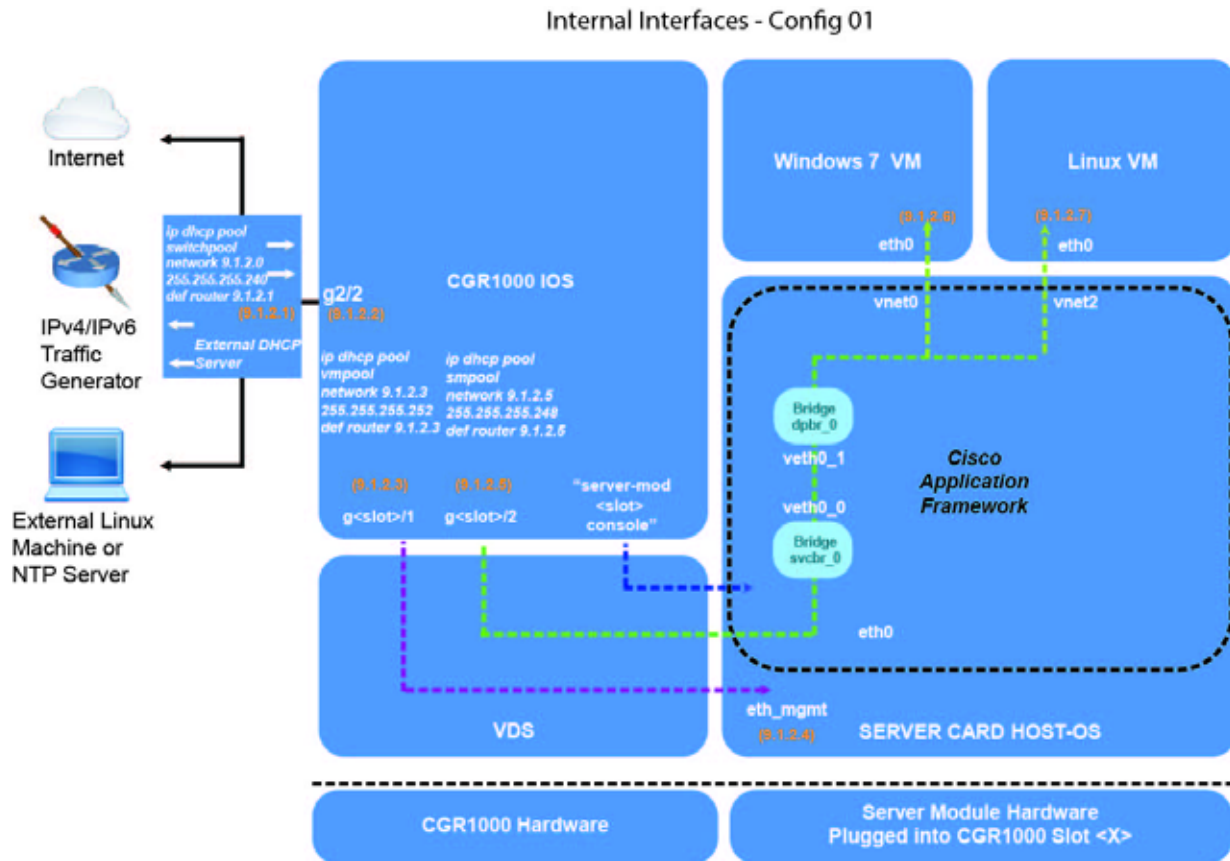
Internal Interfaces - Config 01

Internet

IPv4/IPv6 Traffic Generator

External Linux Machine or NTP Server

ip dhcp pool switchpool network 9.1.2.0 255.255.255.240 def router 9.1.2.1

(9.1.2.1)

External DHCP Server

g2/2
(9.1.2.2)

CGR1000 IOS

ip dhcp pool vmpool network 9.1.2.3 255.255.255.252 def router 9.1.2.3

ip dhcp pool smpool network 9.1.2.5 255.255.255.248 def router 9.1.2.5

(9.1.2.3)
g<slot>/1

(9.1.2.5)
g<slot>/2

"server-mod <slot> console"

VDS

Windows 7 VM
(9.1.2.6)
eth0

Linux VM
(9.1.2.7)
eth0

vnet0

vnet2

Bridge dpbr_0

veth0_1

veth0_0

Bridge svcbr_0

Cisco Application Framework

eth0

eth_mgmt
(9.1.2.4)

SERVER CARD HOST-OS

CGR1000 Hardware

Server Module Hardware Plugged into CGR1000 Slot <X>